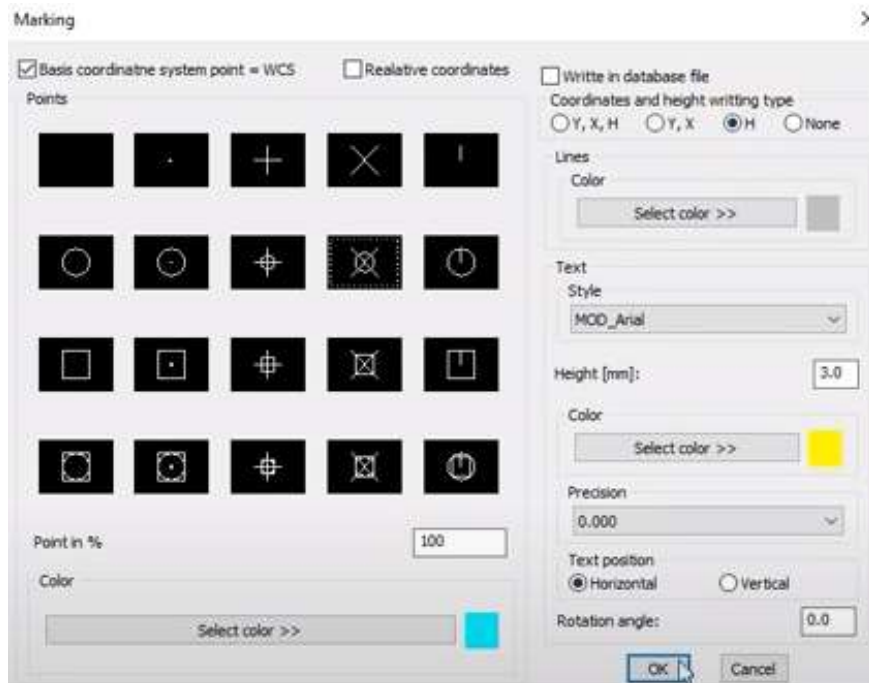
Marking

Basis coordinatne system point = WCS

Realative coordinates

Points

Point in %

100

Color

Select color >>

Writte in database file

Coordinates and height writting type

Y, X, H

Y, X

H

None

Lines

Color

Select color >>

Text

Style

MOD_Arial

Height [mm]:

3.0

Color

Select color >>

Precision

0.000

Text position

Horizontal

Vertical

Rotation angle:

0.0

OK

Cancel